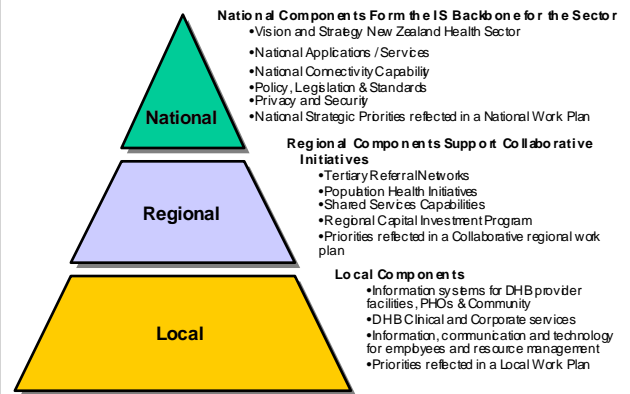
National

Regional

Local

National Components Form the IS Backbone for the Sector
•Vision and Strategy New Zealand Health Sector
•National Applications / Services
•National Connectivity Capability
•Policy, Legislation & Standards
•Privacy and Security
•National Strategic Priorities reflected in a National Work Plan

Regional Components Support Collaborative Initiatives
•Tertiary Referral Networks
•Population Health Initiatives
•Shared Services Capabilities
•Regional Capital Investment Program
•Priorities reflected in a Collaborative regional work plan

Local Components
•Information systems for DHB provider facilities, PHOs & Community
•DHB Clinical and Corporate services
•Information, communication and technology for employees and resource management
•Priorities reflected in a Local Work Plan